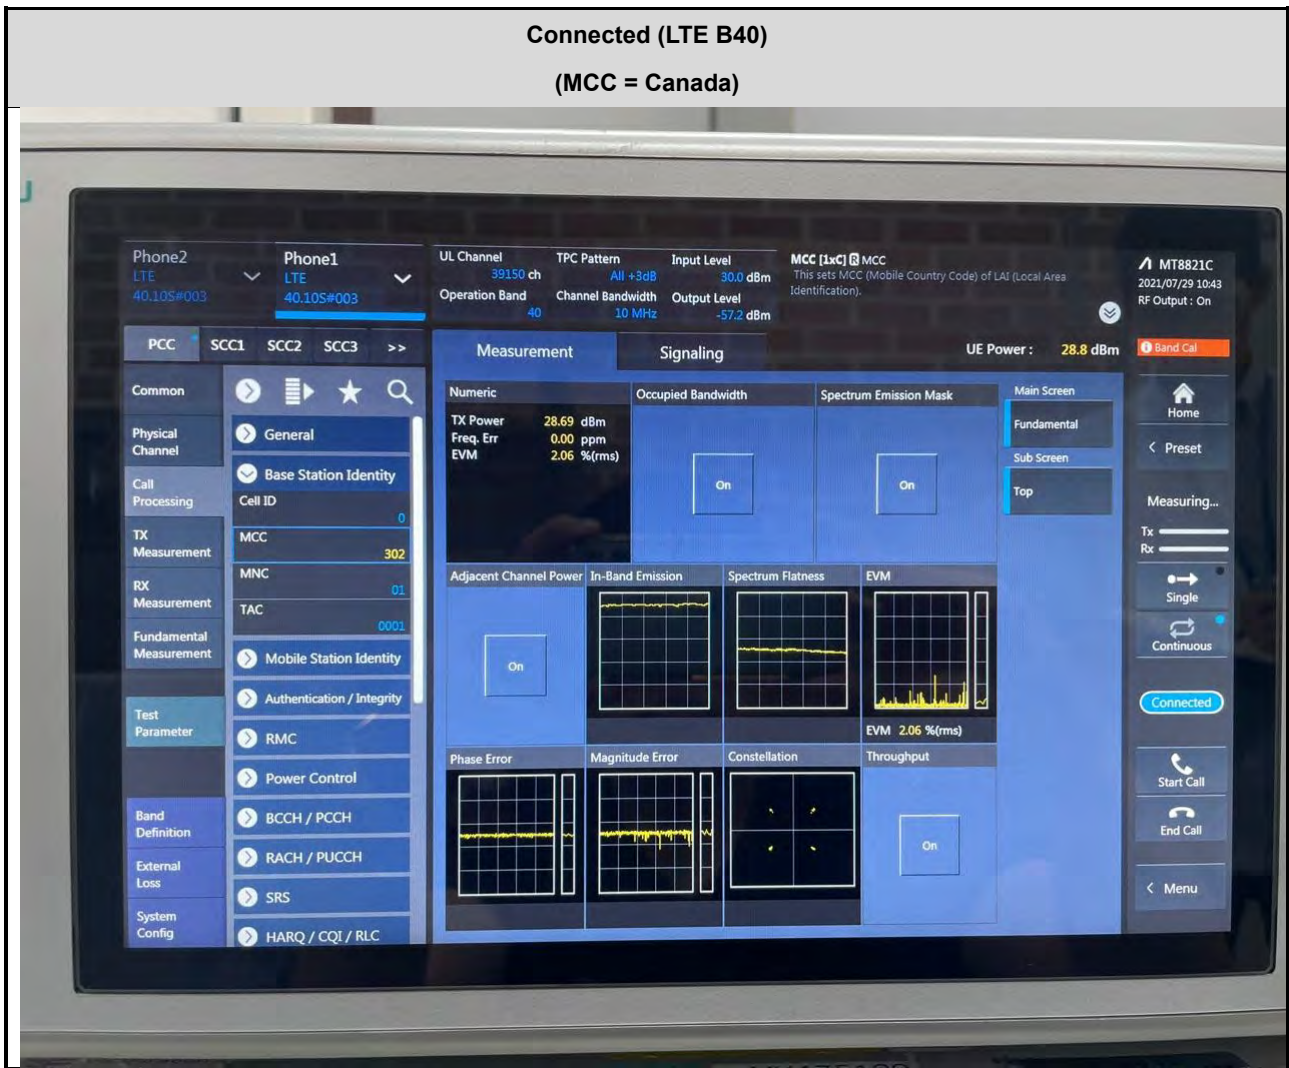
Connected (LTE B40)

(MCC = Canada)

Phone2
LTE
40.10S#003

Phone1
LTE
40.10S#003

UL Channel
39150 ch
Operation Band
40

TPC Pattern
All +3dB
Channel Bandwidth
10 MHz

Input Level
30.0 dBm
Output Level
-57.2 dBm

MCC [1xC] R MCC
This sets MCC (Mobile Country Code) of LAI (Local Area Identification).

MT8821C
2021/07/29 10:43
RF Output : On

PCC SCC1 SCC2 SCC3 >>

Measurement
Signaling

UE Power : 28.8 dBm

Band Cal

Common
Physical Channel
Call Processing
TX Measurement
RX Measurement
Fundamental Measurement
Test Parameter
Band Definition
External Loss
System Config

General
Base Station Identity
Cell ID
0
MCC
302
MNC
01
TAC
0001
Mobile Station Identity
Authentication / Integrity
RMC
Power Control
BCCH / PCCH
RACH / PUCCH
SRS
HARQ / CQI / RLC

Numeric
TX Power 28.69 dBm
Freq. Err 0.00 ppm
EVM 2.06 %(rms)

Occupied Bandwidth
On

Spectrum Emission Mask
On

Main Screen
Fundamental
Sub Screen
Top

Adjacent Channel Power
On

In-Band Emission

Spectrum Flatness

EVM
EVM 2.06 %(rms)

Phase Error

Magnitude Error

Constellation

Throughput
On

Home
Preset
Measuring...
Tx
Rx
Single
Continuous
Connected
Start Call
End Call
Menu